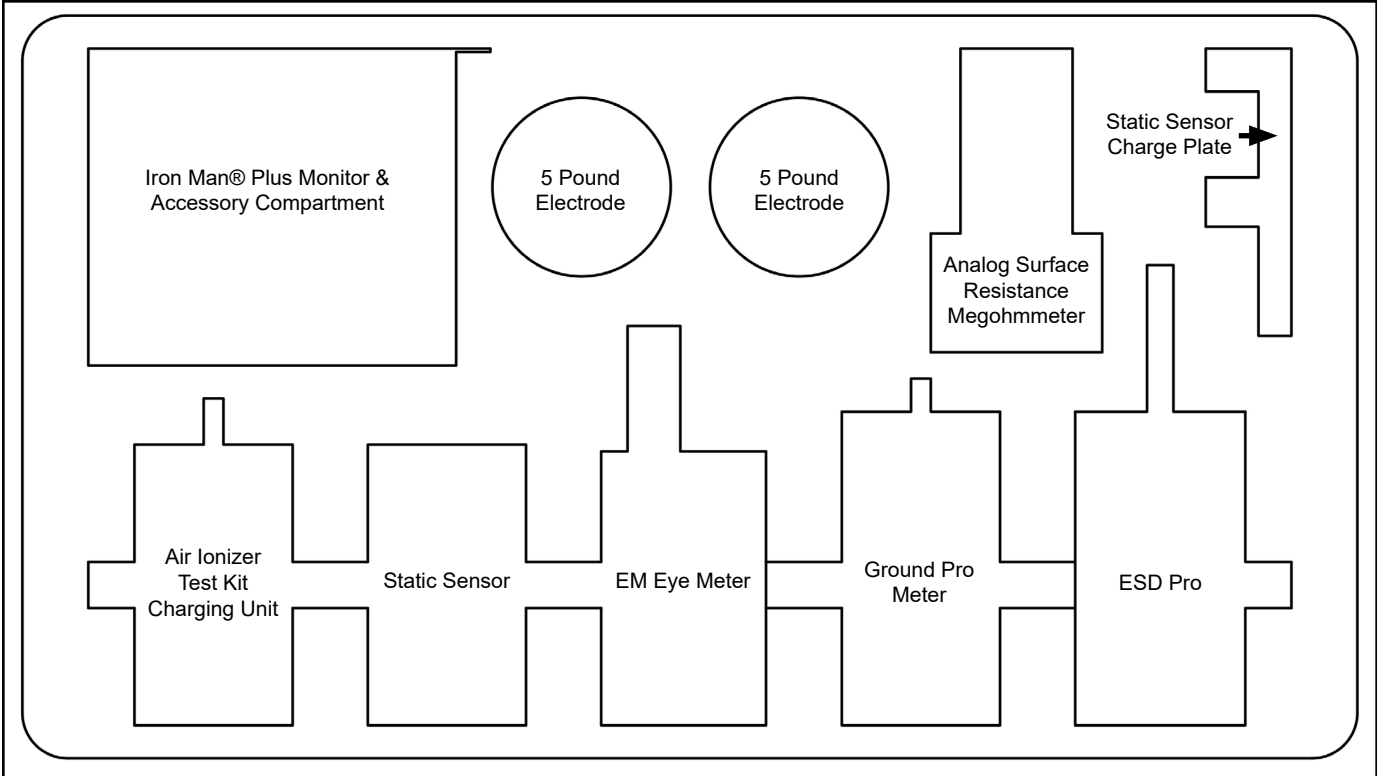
Iron Man® Plus Monitor & Accessory Compartment

5 Pound Electrode

5 Pound Electrode

Analog Surface Resistance Megohmmeter

Static Sensor Charge Plate

Air Ionizer Test Kit Charging Unit

Static Sensor

EM Eye Meter

Ground Pro Meter

ESD Pro